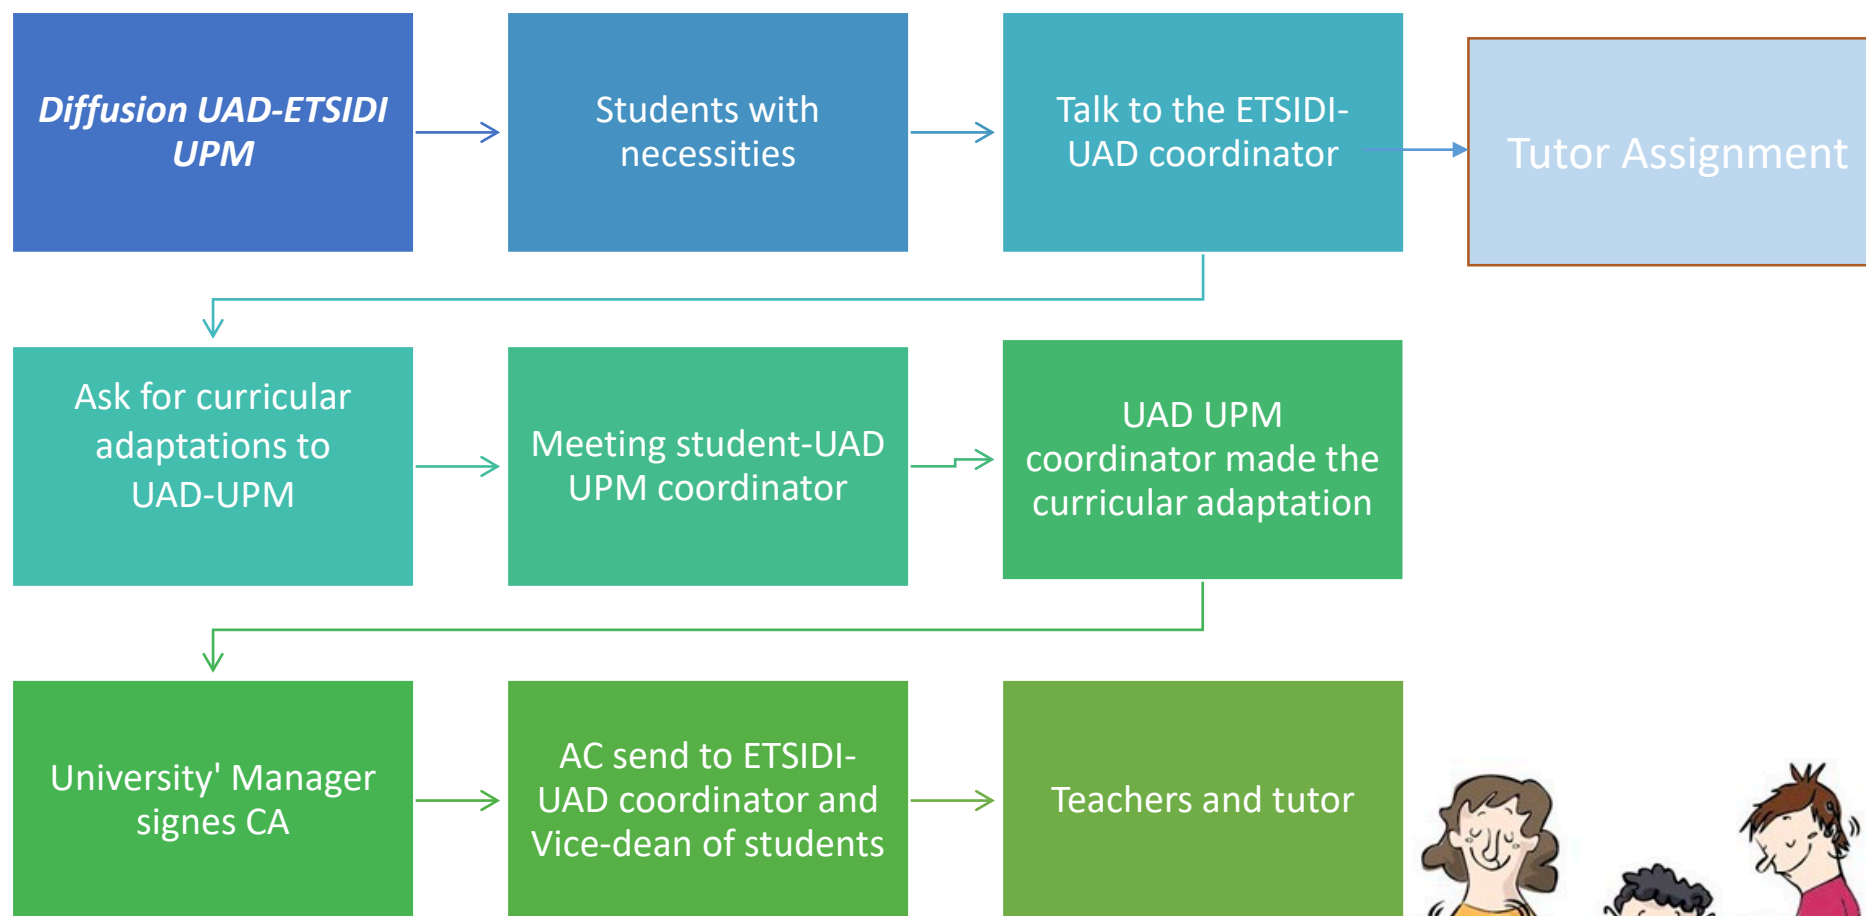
Diffusion UAD-ETSIDI UPM

Students with necessities

Talk to the ETSIDI-UAD coordinator

Tutor Assignment

Ask for curricular adaptations to UAD-UPM

Meeting student-UAD UPM coordinator

UAD UPM coordinator made the curricular adaptation

University' Manager signes CA

AC send to ETSIDI-UAD coordinator and Vice-dean of students

Teachers and tutor